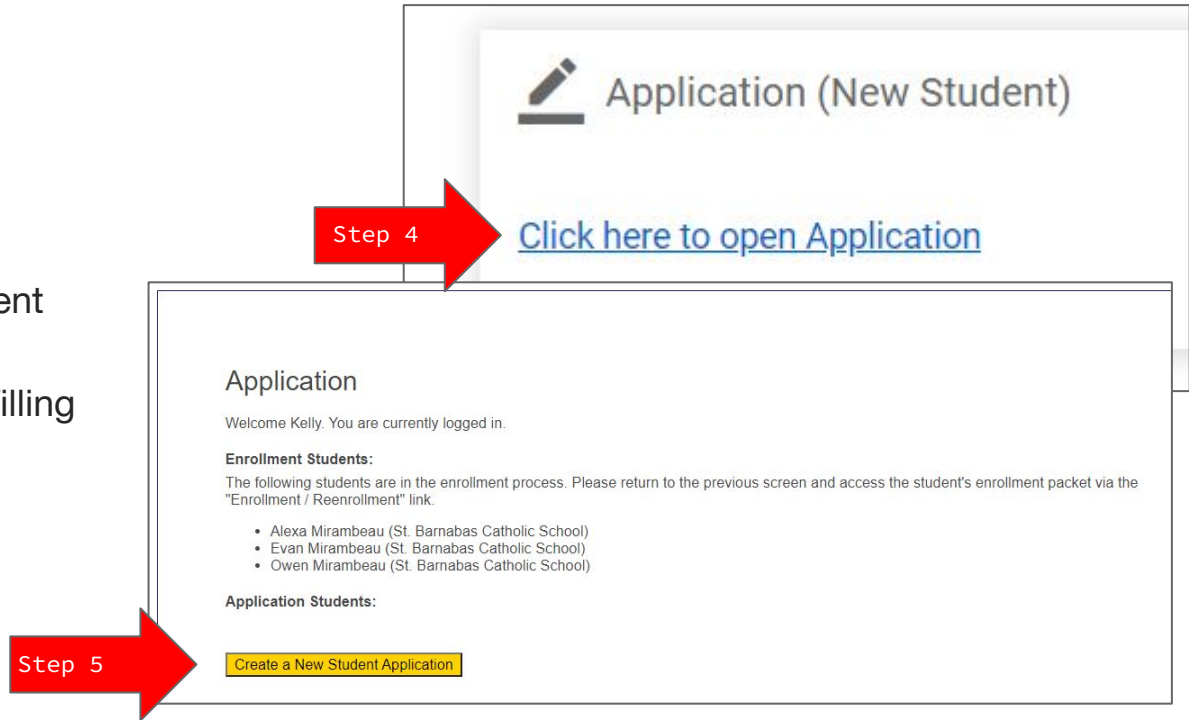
ent

illing

Application (New Student)

Step 4

Click here to open Application

Application

Welcome Kelly. You are currently logged in.

Enrollment Students:

The following students are in the enrollment process. Please return to the previous screen and access the student's enrollment packet via the "Enrollment / Reenrollment" link.

- Alexa Mirambeau (St. Barnabas Catholic School)
- Evan Mirambeau (St. Barnabas Catholic School)
- Owen Mirambeau (St. Barnabas Catholic School)

Application Students:

Step 5

Create a New Student Application